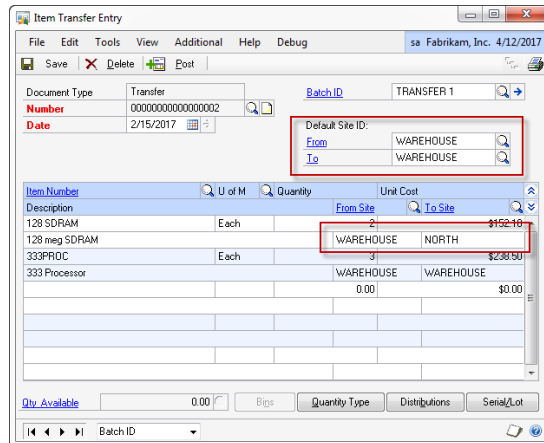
Item Transfer Entry

File Edit Tools View Additional Help Debug sa Fabrikam, Inc. 4/12/2017

Save Delete Post

Document Type Transfer
Number 00000000000000002
Date 2/15/2017

Batch ID TRANSFER 1

Default Site ID:
From WAREHOUSE
To WAREHOUSE

| Item Number | U of M | Quantity | | Unit Cost |
|---|---|---|---|---|
| Description | | From Site | To Site | |
| 128 SDRAM | Each | 2 | | $152.10 |
| 128 meg SDRAM | | WAREHOUSE | NORTH | |
| 333PROC | Each | 3 | | $238.50 |
| 333 Processor | | WAREHOUSE | WAREHOUSE | |
| | | 0.00 | | $0.00 |

Qty Available 0.00 Bins Quantity Type Distributions Serial/Lot

Batch ID